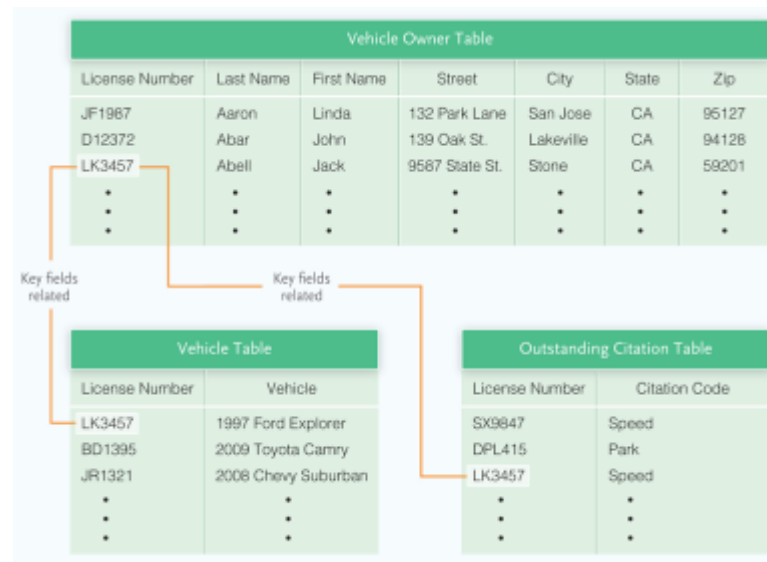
Vehicle Owner Table

| License Number | Last Name | First Name | Street | City | State | Zip |
|---|---|---|---|---|---|---|
| JF1987 | Aaron | Linda | 132 Park Lane | San Jose | CA | 95127 |
| D12372 | Abar | John | 139 Oak St. | Lakeville | CA | 94128 |
| LK3457 | Abell | Jack | 9587 State St. | Stone | CA | 59201 |
| • | • | • | • | • | • | • |
| • | • | • | • | • | • | • |
| • | • | • | • | • | • | • |

Key fields related

Key fields related

Vehicle Table

| License Number | Vehicle |
|---|---|
| LK3457 | 1997 Ford Explorer |
| BD1395 | 2009 Toyota Camry |
| JR1321 | 2008 Chevy Suburban |
| • | • |
| • | • |
| • | • |

Outstanding Citation Table

| License Number | Citation Code |
|---|---|
| SX9847 | Speed |
| DPL415 | Park |
| LK3457 | Speed |
| • | • |
| • | • |
| • | • |